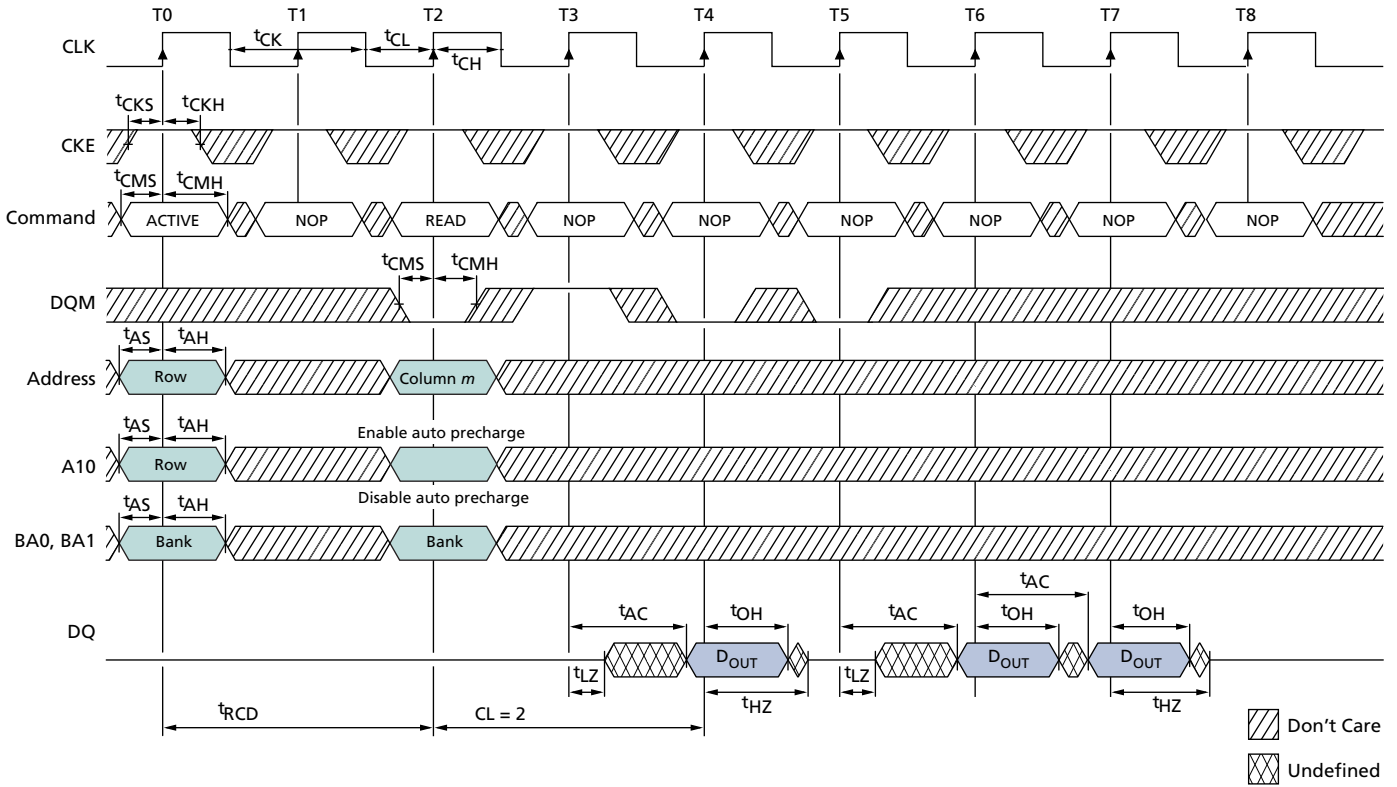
T0 T1 T2 T3 T4 T5 T6 T7 T8

CLK

$t_{CK}$ $t_{CL}$ $t_{CH}$

$t_{CKS}$ $t_{CKH}$

CKE

$t_{CMS}$ $t_{CMH}$

Command ACTIVE NOP READ NOP NOP NOP NOP NOP NOP

$t_{CMS}$ $t_{CMH}$

DQM

$t_{AS}$ $t_{AH}$

Address Row Column *m*

$t_{AS}$ $t_{AH}$

Enable auto precharge

A10 Row

$t_{AS}$ $t_{AH}$

Disable auto precharge

BA0, BA1 Bank Bank

$t_{AC}$

$t_{AC}$ $t_{OH}$ $t_{AC}$ $t_{OH}$ $t_{OH}$

DQ

$D_{OUT}$ $D_{OUT}$ $D_{OUT}$

$t_{LZ}$ $t_{LZ}$

$t_{HZ}$ $t_{HZ}$

$t_{RCD}$ CL = 2

Don’t Care

Undefined